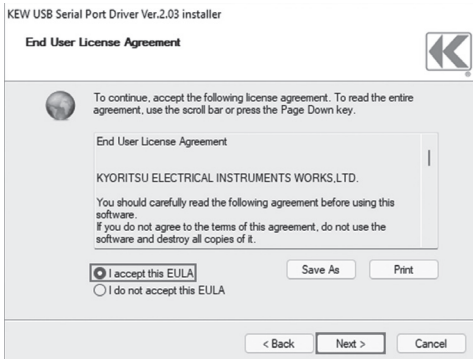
KEW USB Serial Port Driver Ver.2.03 installer

End User License Agreement

To continue, accept the following license agreement. To read the entire agreement, use the scroll bar or press the Page Down key.

End User License Agreement

KYORITSU ELECTRICAL INSTRUMENTS WORKS,LTD.

You should carefully read the following agreement before using this software.
If you do not agree to the terms of this agreement, do not use the software and destroy all copies of it.

I accept this EULA
I do not accept this EULA

Save As
Print

< Back
Next >
Cancel